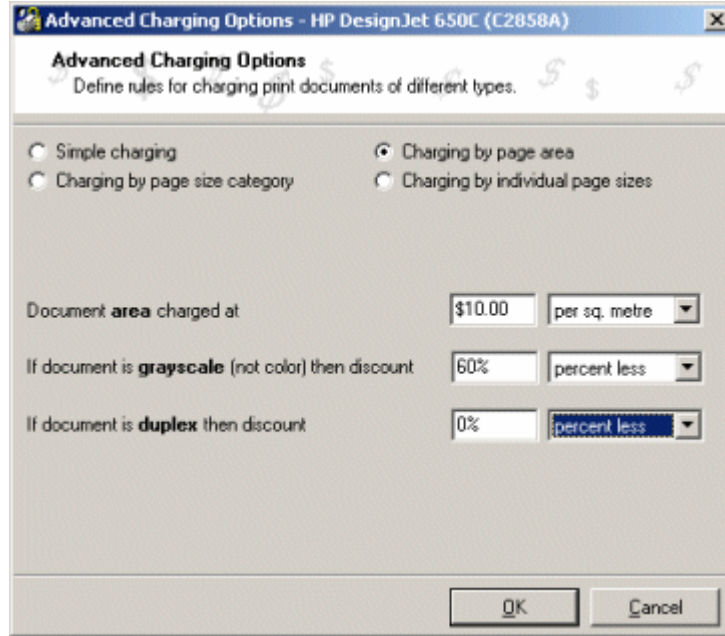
Advanced Charging Options - HP DesignJet 650C (C2858A)

Advanced Charging Options
Define rules for charging print documents of different types.

Simple charging
Charging by page size category
Charging by page area
Charging by individual page sizes

Document area charged at $10.00 per sq. metre

If document is grayscale (not color) then discount 60% percent less

If document is duplex then discount 0% percent less

OK
Cancel